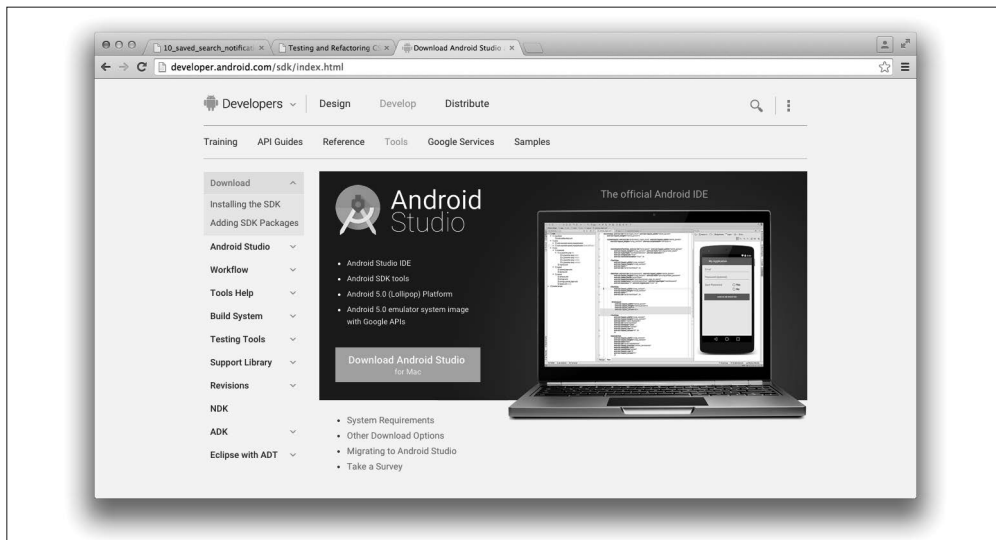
10_saved_search_notificat ×
Testing and Refactoring C ×
Download Android Studio ×

developer.android.com/sdk/index.html

Developers
Design
Develop
Distribute

Training
API Guides
Reference
Tools
Google Services
Samples

Download
Installing the SDK
Adding SDK Packages
Android Studio
Workflow
Tools Help
Build System
Testing Tools
Support Library
Revisions
NDK
ADK
Eclipse with ADT

Android Studio

The official Android IDE

- Android Studio IDE
- Android SDK tools
- Android 5.0 (Lollipop) Platform
- Android 5.0 emulator system image with Google APIs

Download Android Studio for Mac

- System Requirements
- Other Download Options
- Migrating to Android Studio
- Take a Survey